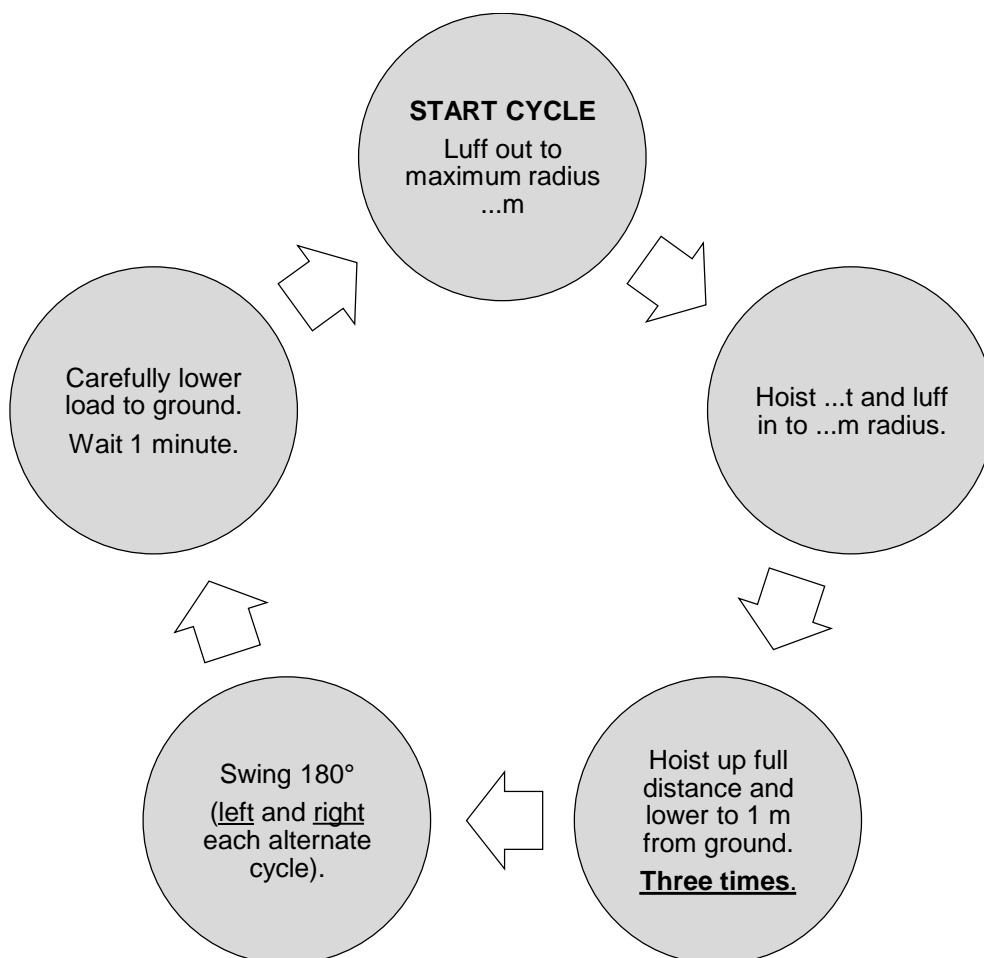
**START CYCLE**
Luff out to maximum radius ...m

Hoist ...t and luff in to ...m radius.

Hoist up full distance and lower to 1 m from ground.
**Three times**.

Swing 180°
(left and right each alternate cycle).

Carefully lower load to ground.
Wait 1 minute.